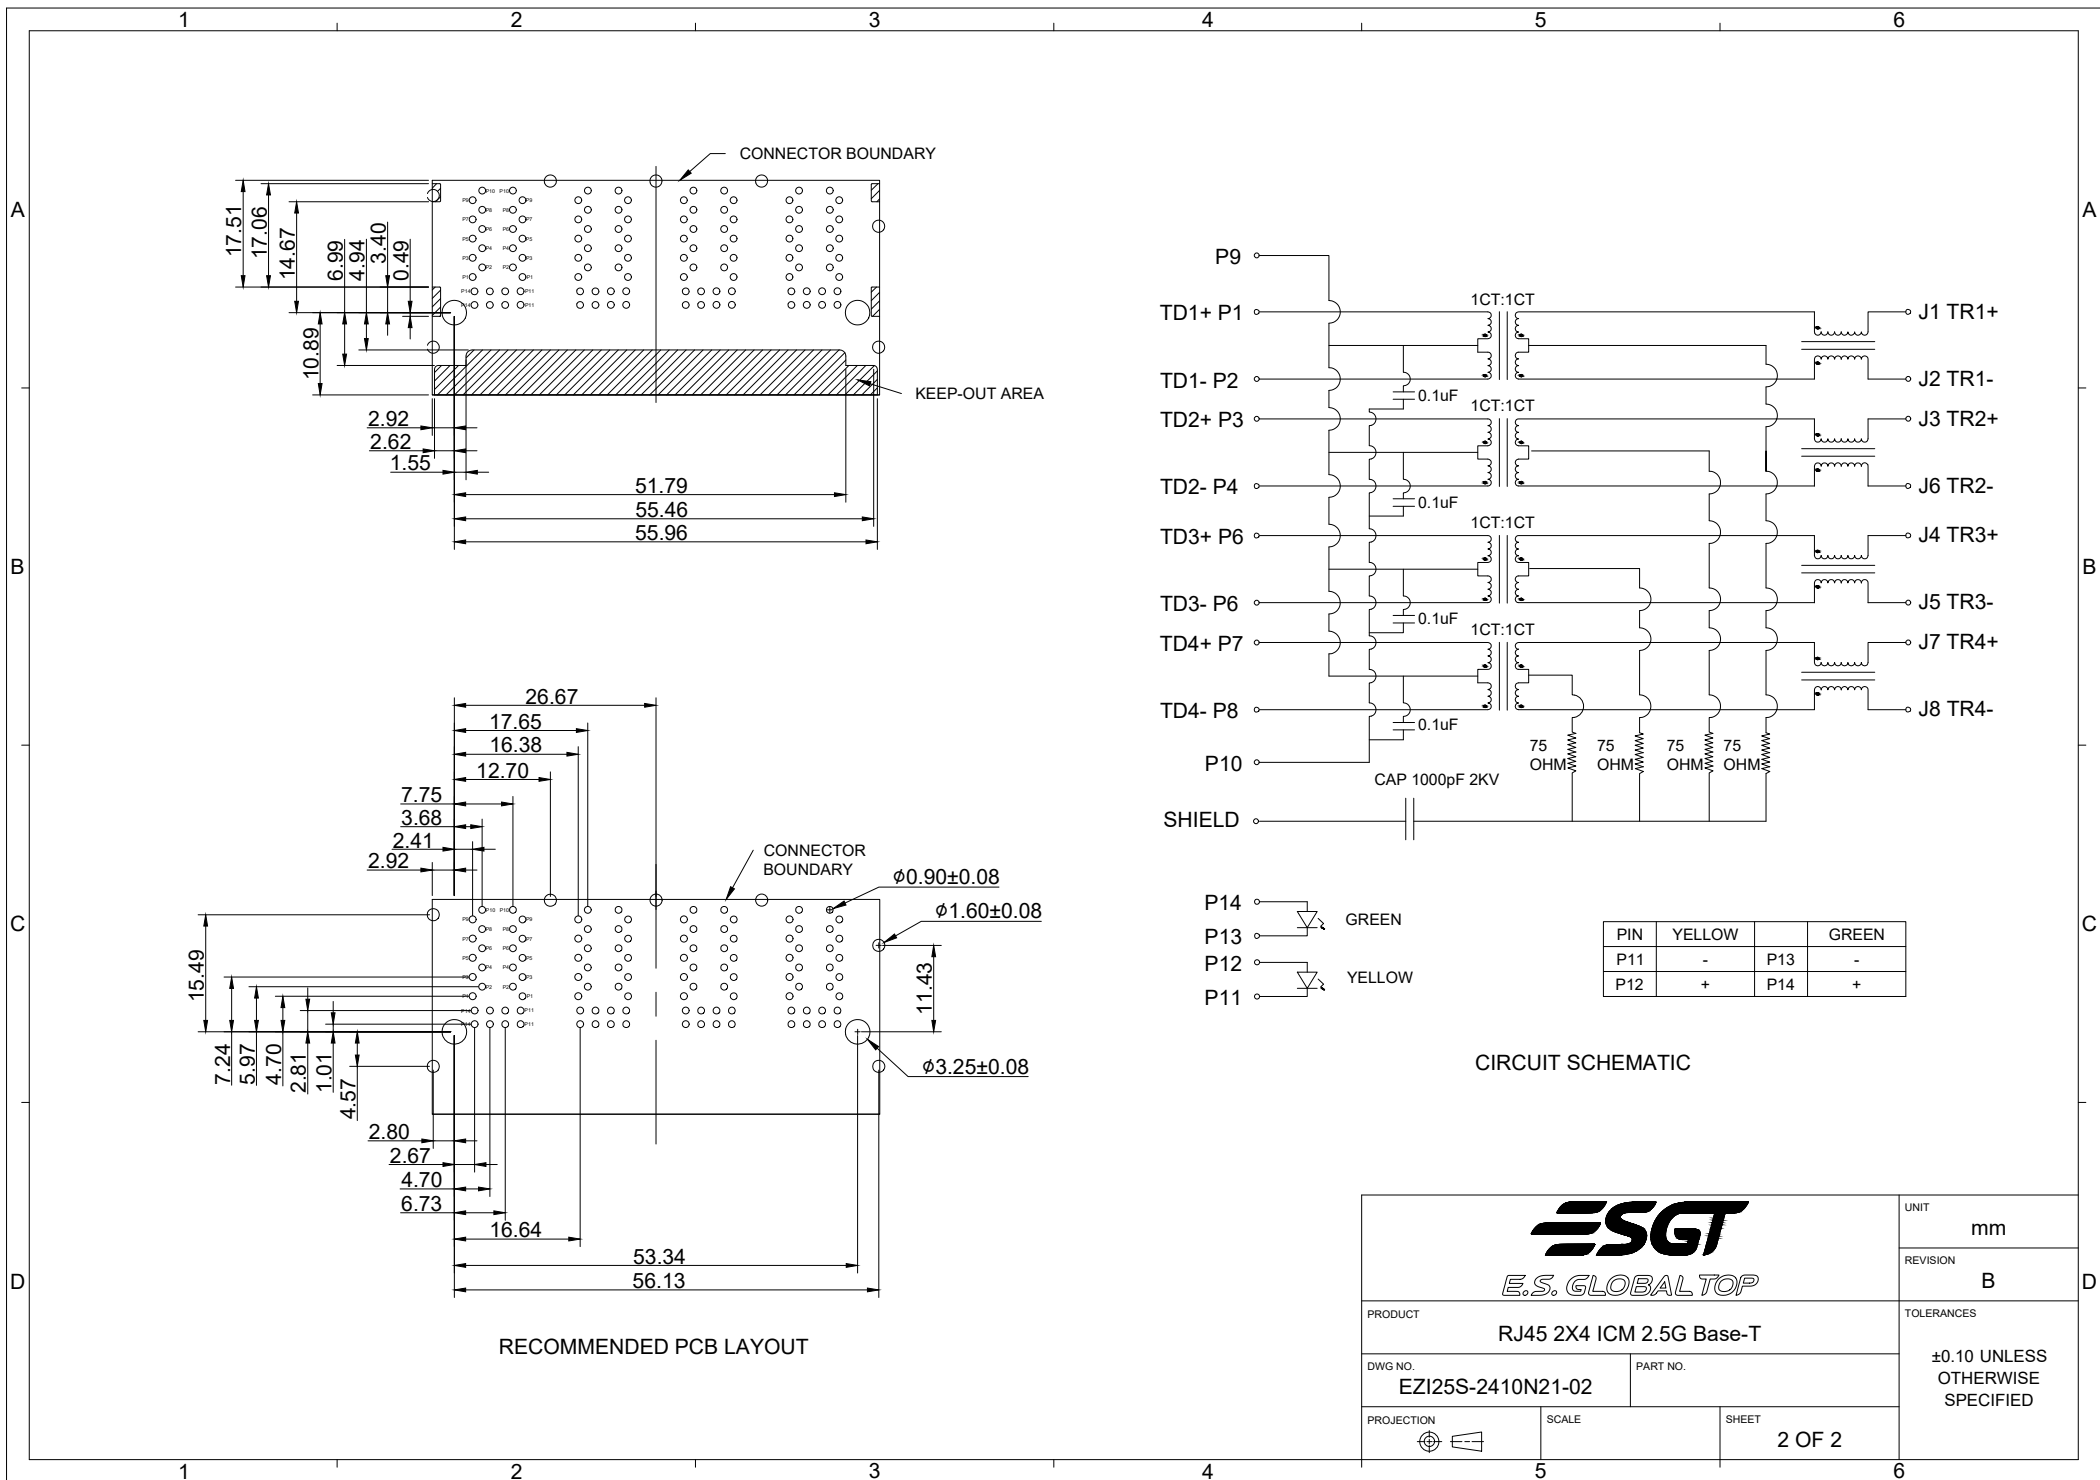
1 2 3 4 5 6

A B C D

CONNECTOR BOUNDARY

17.51
17.06
14.67
6.99
4.94
3.40
0.49
10.89

KEEP-OUT AREA

2.92
2.62
1.55
51.79
55.46
55.96

P9
TD1+ P1
TD1- P2
TD2+ P3
TD2- P4
TD3+ P6
TD3- P6
TD4+ P7
TD4- P8
P10
SHIELD

1CT:1CT
1CT:1CT
1CT:1CT
1CT:1CT
0.1uF
0.1uF
0.1uF
0.1uF
75 OHM
75 OHM
75 OHM
75 OHM
CAP 1000pF 2KV

J1 TR1+
J2 TR1-
J3 TR2+
J6 TR2-
J4 TR3+
J5 TR3-
J7 TR4+
J8 TR4-

26.67
17.65
16.38
12.70
7.75
3.68
2.41
2.92

CONNECTOR BOUNDARY
$\phi$0.90±0.08
$\phi$1.60±0.08
$\phi$3.25±0.08
15.49
11.43
7.24
5.97
4.70
2.81
1.01
4.57
2.80
2.67
4.70
6.73
16.64
53.34
56.13

RECOMMENDED PCB LAYOUT

P14
P13
P12
P11
GREEN
YELLOW

| PIN | YELLOW | | GREEN |
|---|---|---|---|
| P11 | - | P13 | - |
| P12 | + | P14 | + |

CIRCUIT SCHEMATIC

ESGT
E.S. GLOBAL TOP

UNIT
mm
REVISION
B
TOLERANCES
±0.10 UNLESS OTHERWISE SPECIFIED
PRODUCT
RJ45 2X4 ICM 2.5G Base-T
DWG NO.
EZI25S-2410N21-02
PART NO.
PROJECTION
SCALE
SHEET
2 OF 2